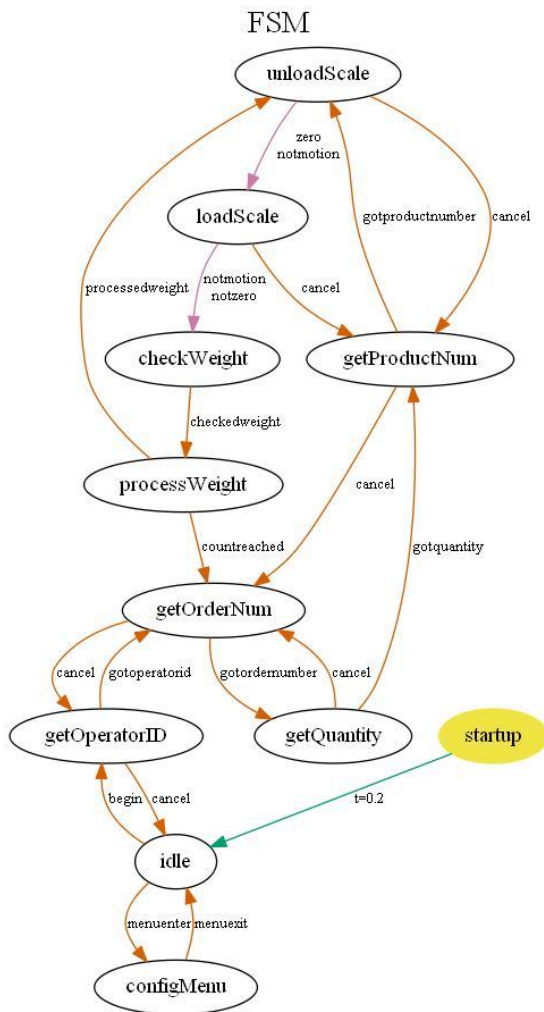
FSM

unloadScale

zero
notmotion

loadScale

gotproductnumber

cancel

processedweight

notmotion
notzero

cancel

checkWeight

getProductNum

checkedweight

processWeight

cancel

countreached

gotquantity

getOrderNum

cancel

gotoperatorid

gotordernumber

cancel

getOperatorID

getQuantity

startup

begin

cancel

t=0.2

idle

menuenter

menuexit

configMenu